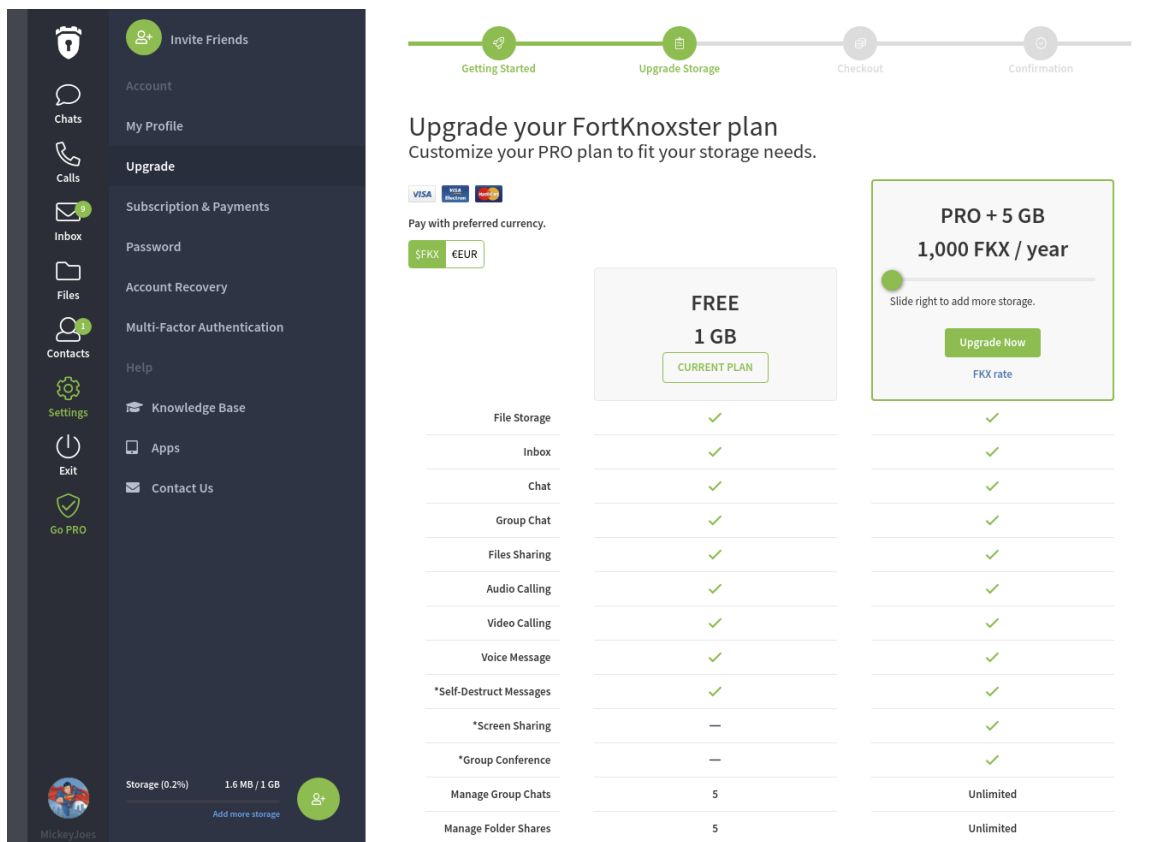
Chats
Calls
9
Inbox
Files
1
Contacts
Settings
Exit
Go PRO
MickeyJoes

Invite Friends
Account
My Profile
Upgrade
Subscription & Payments
Password
Account Recovery
Multi-Factor Authentication
Help
Knowledge Base
Apps
Contact Us

Storage (0.2%) 1.6 MB / 1 GB
Add more storage

Getting Started
Upgrade Storage
Checkout
Confirmation

Upgrade your FortKnoxster plan
Customize your PRO plan to fit your storage needs.

VISA
VISA Electron
MasterCard

Pay with preferred currency.
$FKX €EUR

PRO + 5 GB
1,000 FKX / year
Slide right to add more storage.
Upgrade Now
FKX rate

FREE
1 GB
CURRENT PLAN

| | FREE | PRO |
|---|---|---|
| File Storage | ✓ | ✓ |
| Inbox | ✓ | ✓ |
| Chat | ✓ | ✓ |
| Group Chat | ✓ | ✓ |
| Files Sharing | ✓ | ✓ |
| Audio Calling | ✓ | ✓ |
| Video Calling | ✓ | ✓ |
| Voice Message | ✓ | ✓ |
| *Self-Destruct Messages | ✓ | ✓ |
| *Screen Sharing | — | ✓ |
| *Group Conference | — | ✓ |
| Manage Group Chats | 5 | Unlimited |
| Manage Folder Shares | 5 | Unlimited |